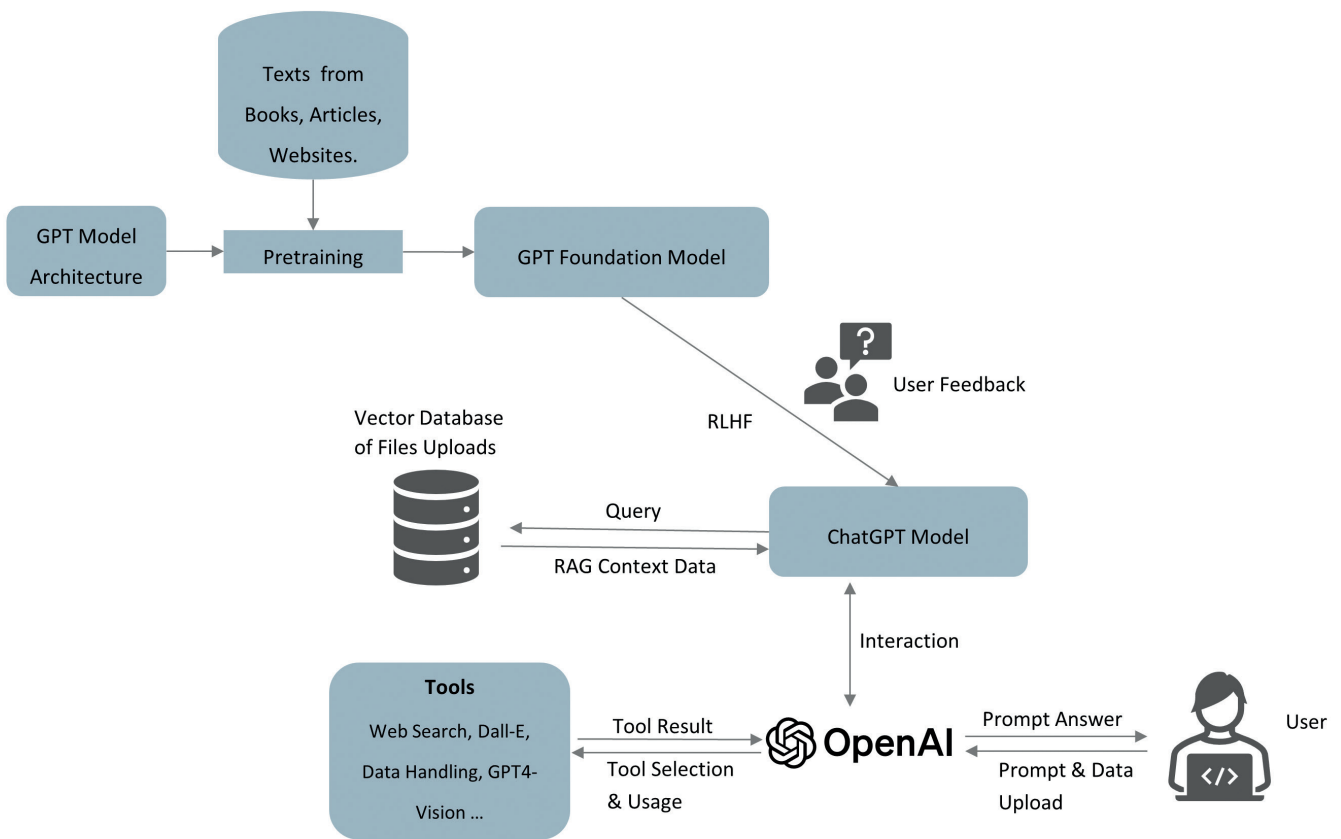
Texts from Books, Articles, Websites.

GPT Model Architecture

Pretraining

GPT Foundation Model

User Feedback

RLHF

Vector Database of Files Uploads

Query

ChatGPT Model

RAG Context Data

Interaction

Tools

Web Search, Dall-E, Data Handling, GPT4-Vision ...

Tool Result

Tool Selection & Usage

OpenAI

Prompt Answer

Prompt & Data Upload

User

</>